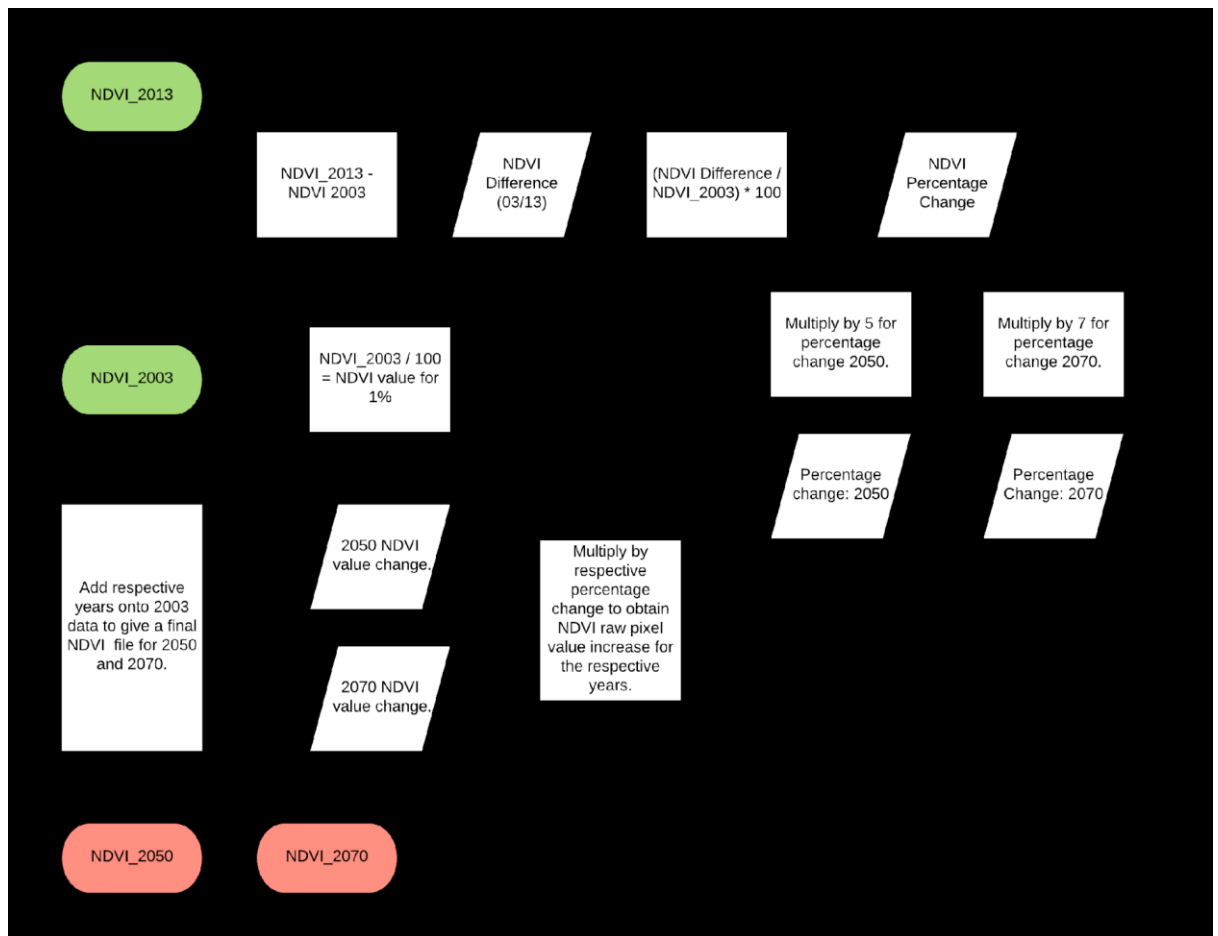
NDVI_2013

NDVI_2013 - NDVI 2003

NDVI Difference (03/13)

(NDVI Difference / NDVI_2003) * 100

NDVI Percentage Change

Multiply by 5 for percentage change 2050.

Multiply by 7 for percentage change 2070.

NDVI_2003

NDVI_2003 / 100 = NDVI value for 1%

Percentage change: 2050

Percentage Change: 2070

Add respective years onto 2003 data to give a final NDVI file for 2050 and 2070.

2050 NDVI value change.

Multiply by respective percentage change to obtain NDVI raw pixel value increase for the respective years.

2070 NDVI value change.

NDVI_2050

NDVI_2070